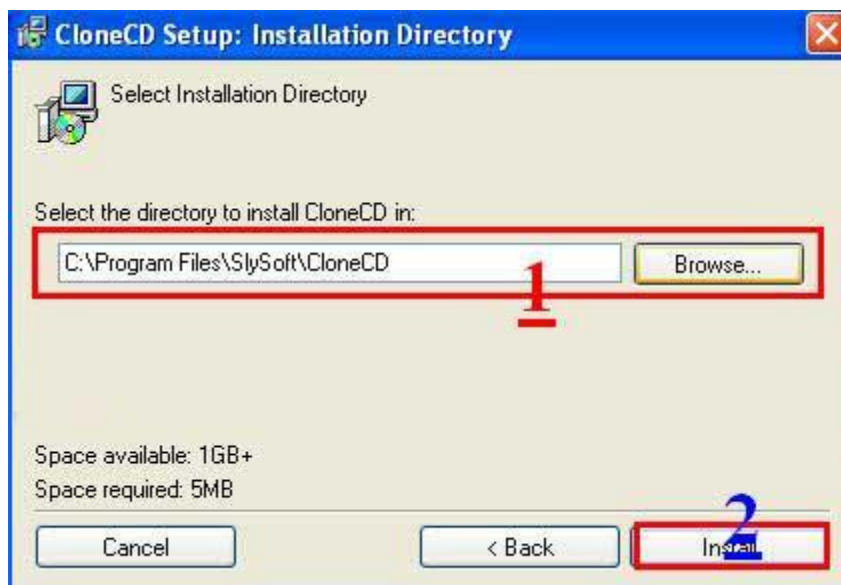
CloneCD Setup: Installation Directory

Select Installation Directory

Select the directory to install CloneCD in:

C:\Program Files\SlySoft\CloneCD

Browse...

1

Space available: 1GB+

Space required: 5MB

Cancel

< Back

2

Ins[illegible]